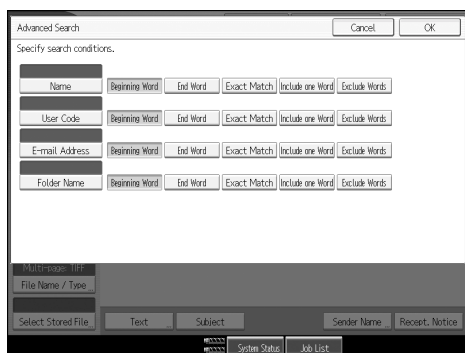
Advanced Search

Cancel

OK

Specify search conditions.

Name

Beginning Word

End Word

Exact Match

Include one Word

Exclude Words

User Code

Beginning Word

End Word

Exact Match

Include one Word

Exclude Words

E-mail Address

Beginning Word

End Word

Exact Match

Include one Word

Exclude Words

Folder Name

Beginning Word

End Word

Exact Match

Include one Word

Exclude Words

Multi-page: TIFF

File Name / Type

Select Stored File

Text

Subject

Sender Name

Recept. Notice

System Status

Job List